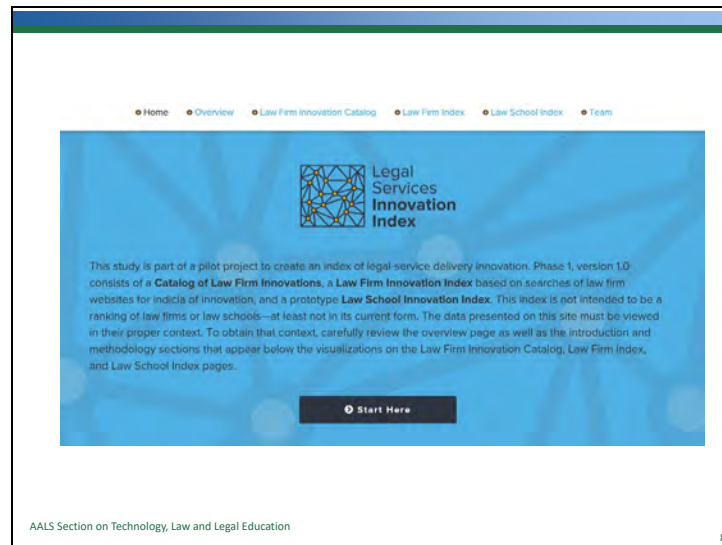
Home Overview Law Firm Innovation Catalog Law Firm Index Law School Index Team

Legal Services Innovation Index

This study is part of a pilot project to create an index of legal service delivery innovation. Phase 1, version 1.0 consists of a **Catalog of Law Firm Innovations**, a **Law Firm Innovation Index** based on searches of law firm websites for indicia of innovation, and a prototype **Law School Innovation Index**. This index is not intended to be a ranking of law firms or law schools—at least not in its current form. The data presented on this site must be viewed in their proper context. To obtain that context, carefully review the overview page as well as the introduction and methodology sections that appear below the visualizations on the Law Firm Innovation Catalog, Law Firm Index, and Law School Index pages.

Start Here

AALS Section on Technology, Law and Legal Education